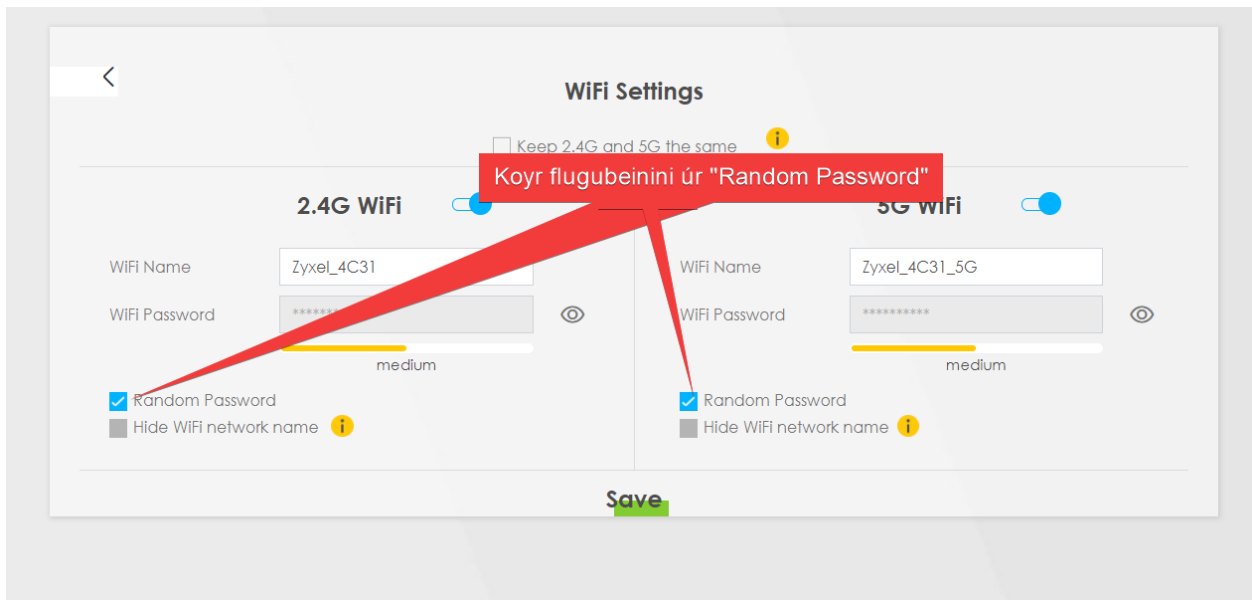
WiFi Settings

Keep 2.4G and 5G the same

Koyr flugubeinini úr "Random Password"

2.4G WiFi

WiFi Name Zyxel_4C31

WiFi Password

medium

Random Password

Hide WiFi network name

5G WiFi

WiFi Name Zyxel_4C31_5G

WiFi Password **********

medium

Random Password

Hide WiFi network name

Save